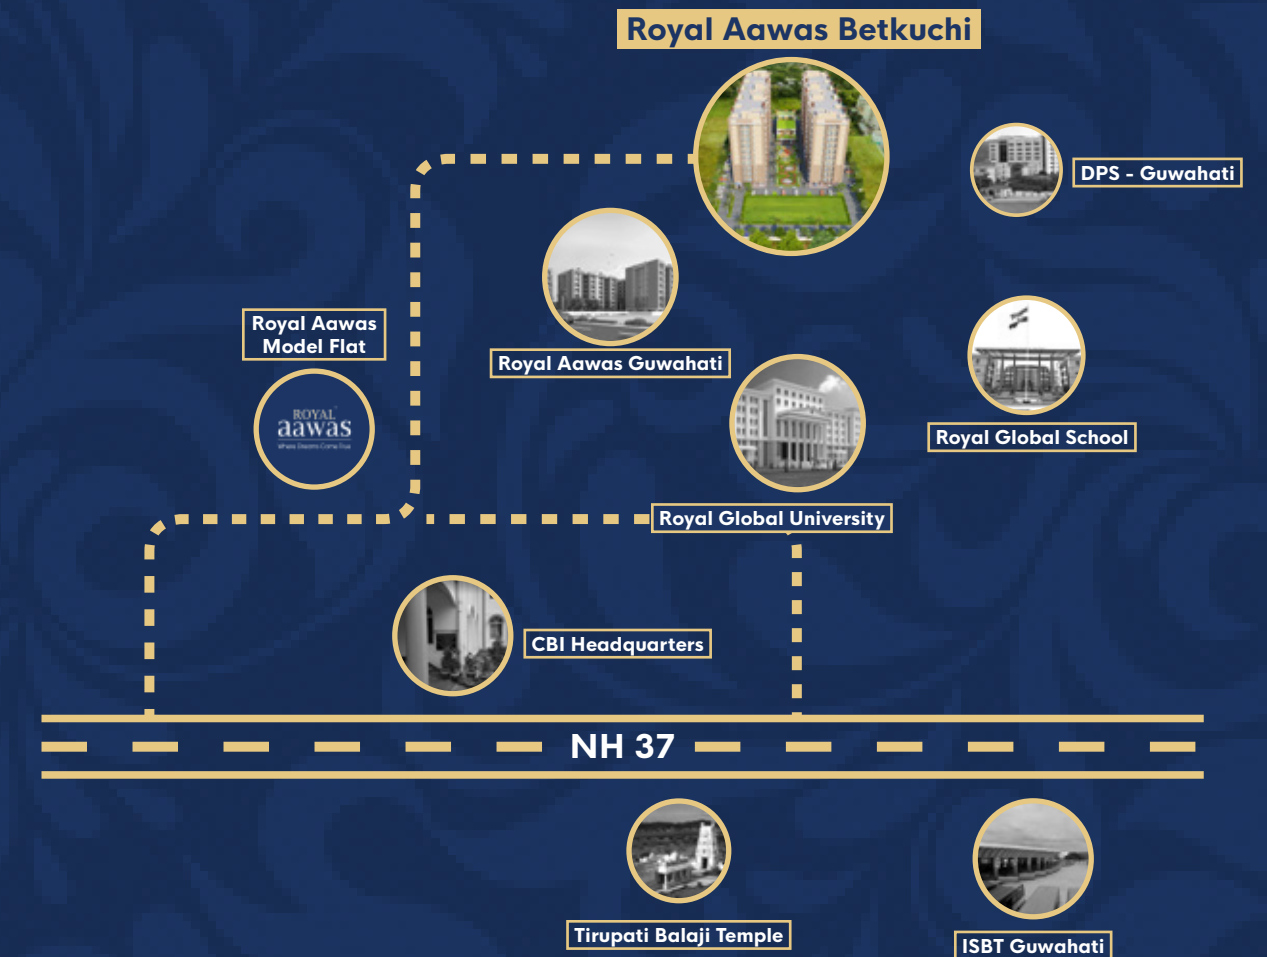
Royal Aawas Betkuchi

DPS - Guwahati

Royal Aawas Guwahati

Royal Aawas Model Flat

ROYAL aawas
Where Dreams Come True

Royal Global School

Royal Global University

CBI Headquarters

NH 37

Tirupati Balaji Temple

ISBT Guwahati